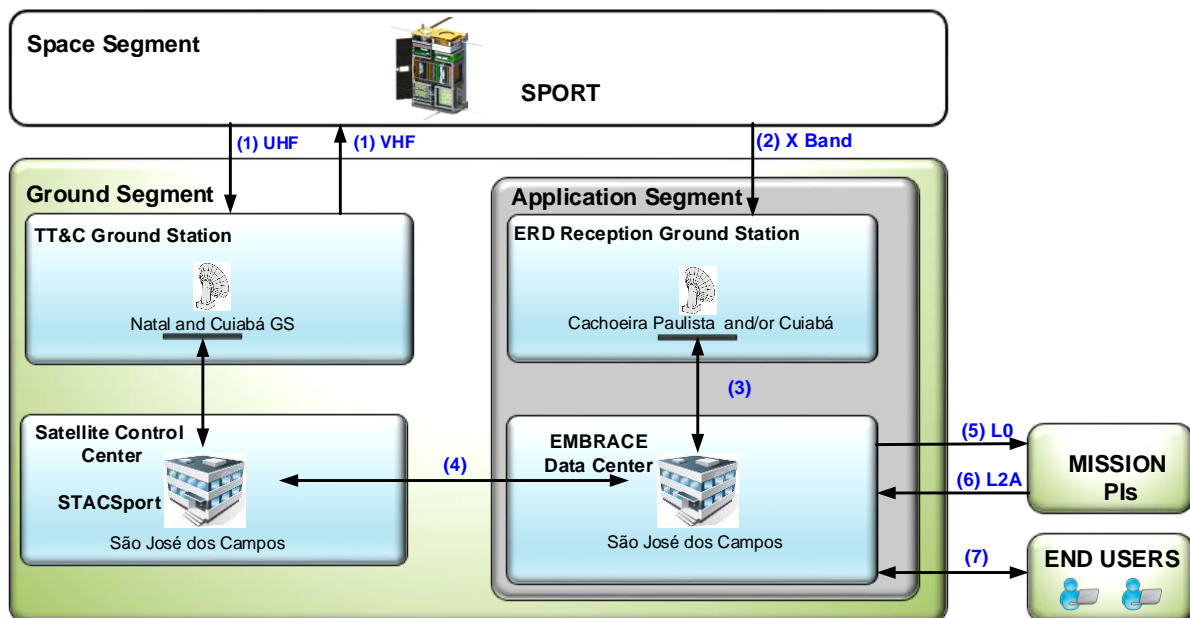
Space Segment

SPORT

(1) UHF

(1) VHF

(2) X Band

Ground Segment

Application Segment

TT&C Ground Station

Natal and Cuiabá GS

ERD Reception Ground Station

Cachoeira Paulista and/or Cuiabá

(3)

Satellite Control Center

STACSport

São José dos Campos

(4)

EMBRACE Data Center

São José dos Campos

(5) L0

(6) L2A

MISSION PIs

(7)

END USERS